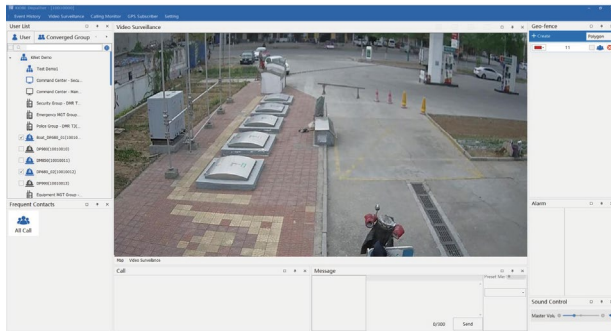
Event History   Video Surveillance   Calling Monitor   GPS Subscribe   Setting

User List
User   Converged Group
Allied Demo
Test Demo1
Command Center - Secu...
Command Center - Man...
Security Group - DMR T...
Emergency MGT Group...
Police Group - DMR T(...
Bod_DMR01_10110016...
DMR01(10010010)
DMR06(10010011)
DMR01_02(10010013)
DMR01(10010013)
Equipment MGT Group -...

Frequent Contacts
All Call

Video Surveillance
Map   Video Surveillance

Call

Message
0/300   Send

Geo-fence
Create   Polygon
11

Alarm

Sound Control
Master Vol.